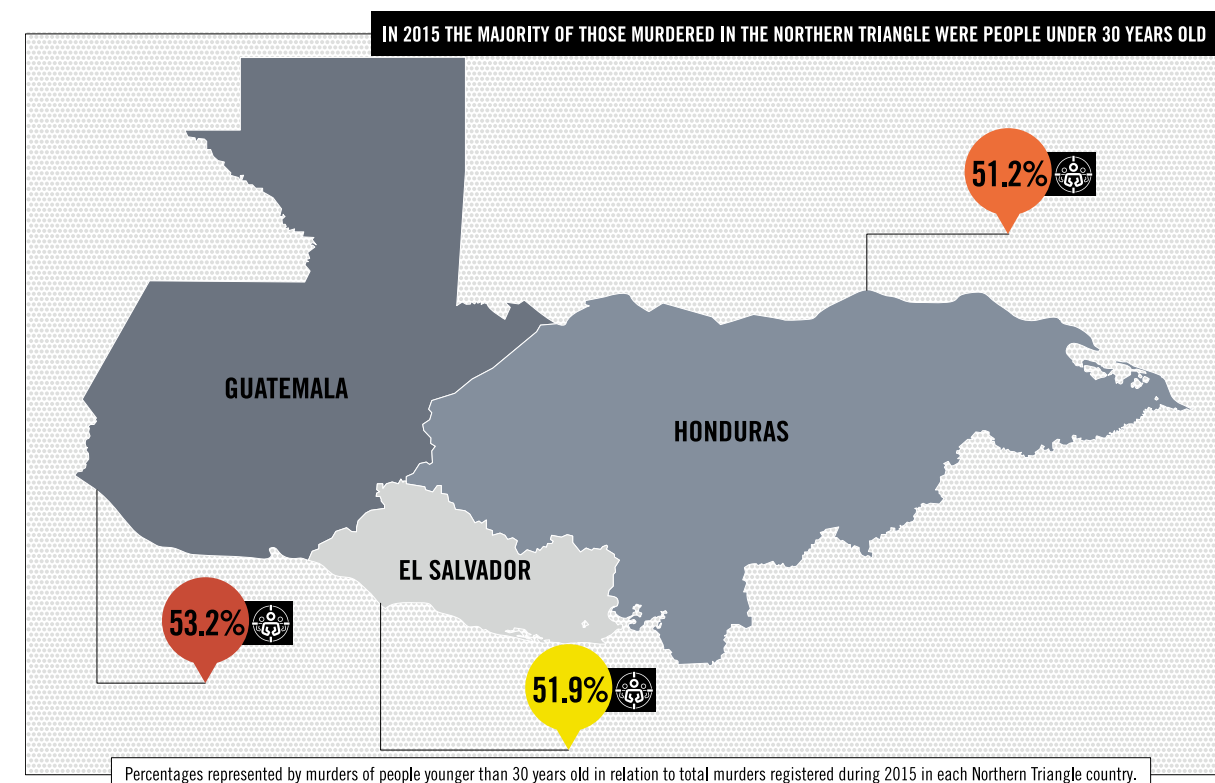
IN 2015 THE MAJORITY OF THOSE MURDERED IN THE NORTHERN TRIANGLE WERE PEOPLE UNDER 30 YEARS OLD

51.2%

GUATEMALA

HONDURAS

EL SALVADOR

53.2%

51.9%

Percentages represented by murders of people younger than 30 years old in relation to total murders registered during 2015 in each Northern Triangle country.